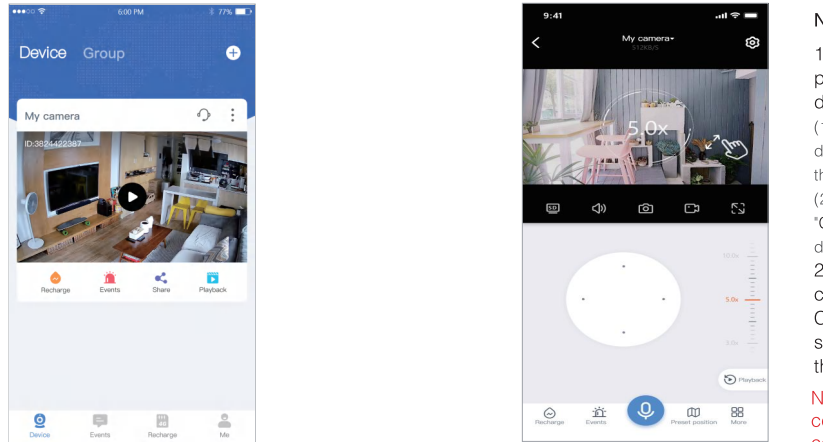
6:00 PM 77%

Device Group

My camera

ID:3824422387

Recharge Events Share Playback

Device Events Recharge Me

9:41

My camera
512KB/S

5.0x

SD

10.0x

5.0x

3.0x

Playback

Recharge Events Preset position More

N

1
p
d
(1
d
th
(2
"C
d
2
c
C
s
th

N
c
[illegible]